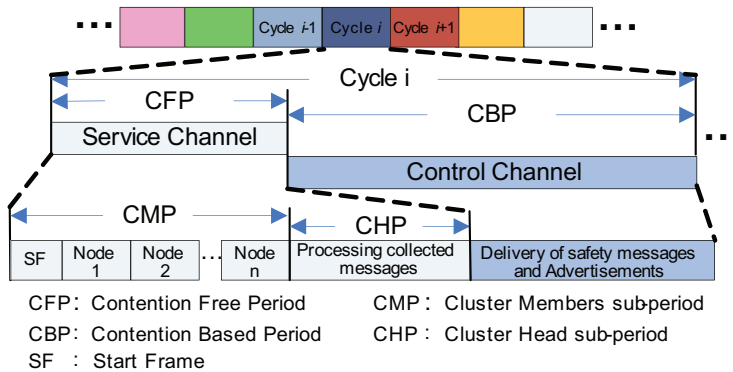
...
Cycle $i$-1
Cycle $i$
Cycle $i$+1
...

Cycle i
CFP
CBP
Service Channel
Control Channel
...

CMP
CHP
SF
Node 1
Node 2
...
Node n
Processing collected messages
Delivery of safety messages and Advertisements

CFP: Contention Free Period
CMP: Cluster Members sub-period
CBP: Contention Based Period
CHP: Cluster Head sub-period
SF : Start Frame